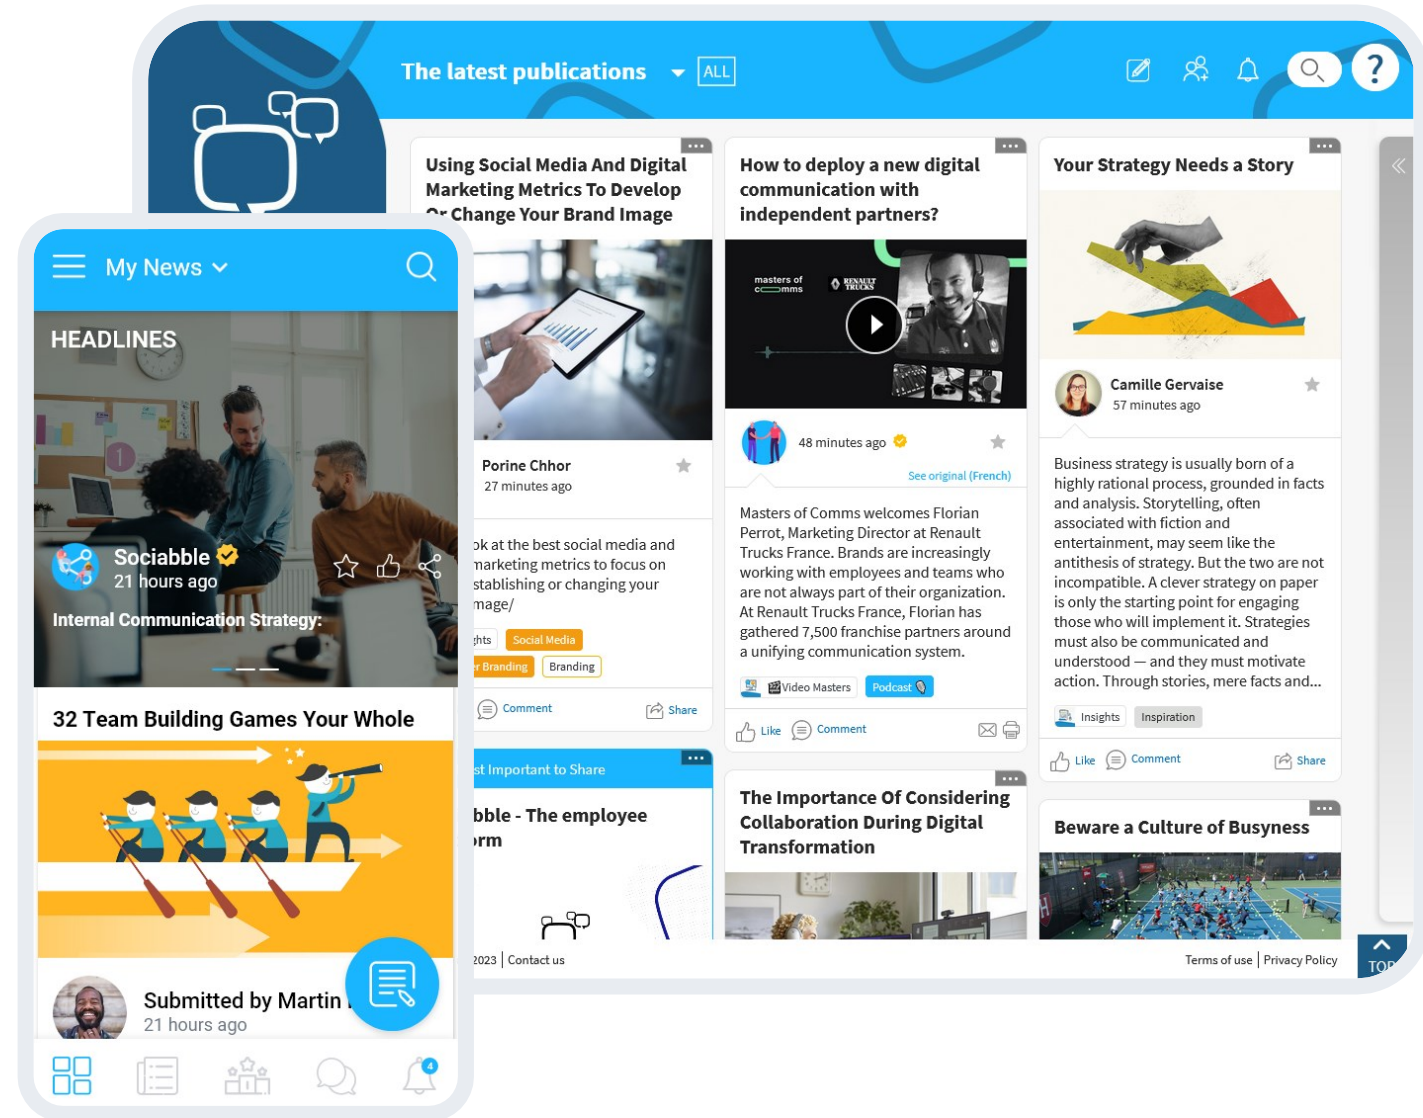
The latest publications ALL

Using Social Media And Digital Marketing Metrics To Develop Or Change Your Brand Image

Porine Chhor
27 minutes ago

ok at the best social media and marketing metrics to focus on stablishing or changing your mage/

ghts Social Media
r Branding Branding

Comment Share

st Important to Share

bble - The employee rm

How to deploy a new digital communication with independent partners?

masters of comms RENAULT TRUCKS

48 minutes ago
See original (French)

Masters of Comms welcomes Florian Perrot, Marketing Director at Renault Trucks France. Brands are increasingly working with employees and teams who are not always part of their organization. At Renault Trucks France, Florian has gathered 7,500 franchise partners around a unifying communication system.

Video Masters Podcast

Like Comment

The Importance Of Considering Collaboration During Digital Transformation

Your Strategy Needs a Story

Camille Gervaise
57 minutes ago

Business strategy is usually born of a highly rational process, grounded in facts and analysis. Storytelling, often associated with fiction and entertainment, may seem like the antithesis of strategy. But the two are not incompatible. A clever strategy on paper is only the starting point for engaging those who will implement it. Strategies must also be communicated and understood — and they must motivate action. Through stories, mere facts and...

Insights Inspiration

Like Comment Share

Beware a Culture of Busyness

2023 | Contact us
Terms of use | Privacy Policy
TOP

My News

HEADLINES

Sociabble
21 hours ago
Internal Communication Strategy:

32 Team Building Games Your Whole

Submitted by Martin
21 hours ago

4